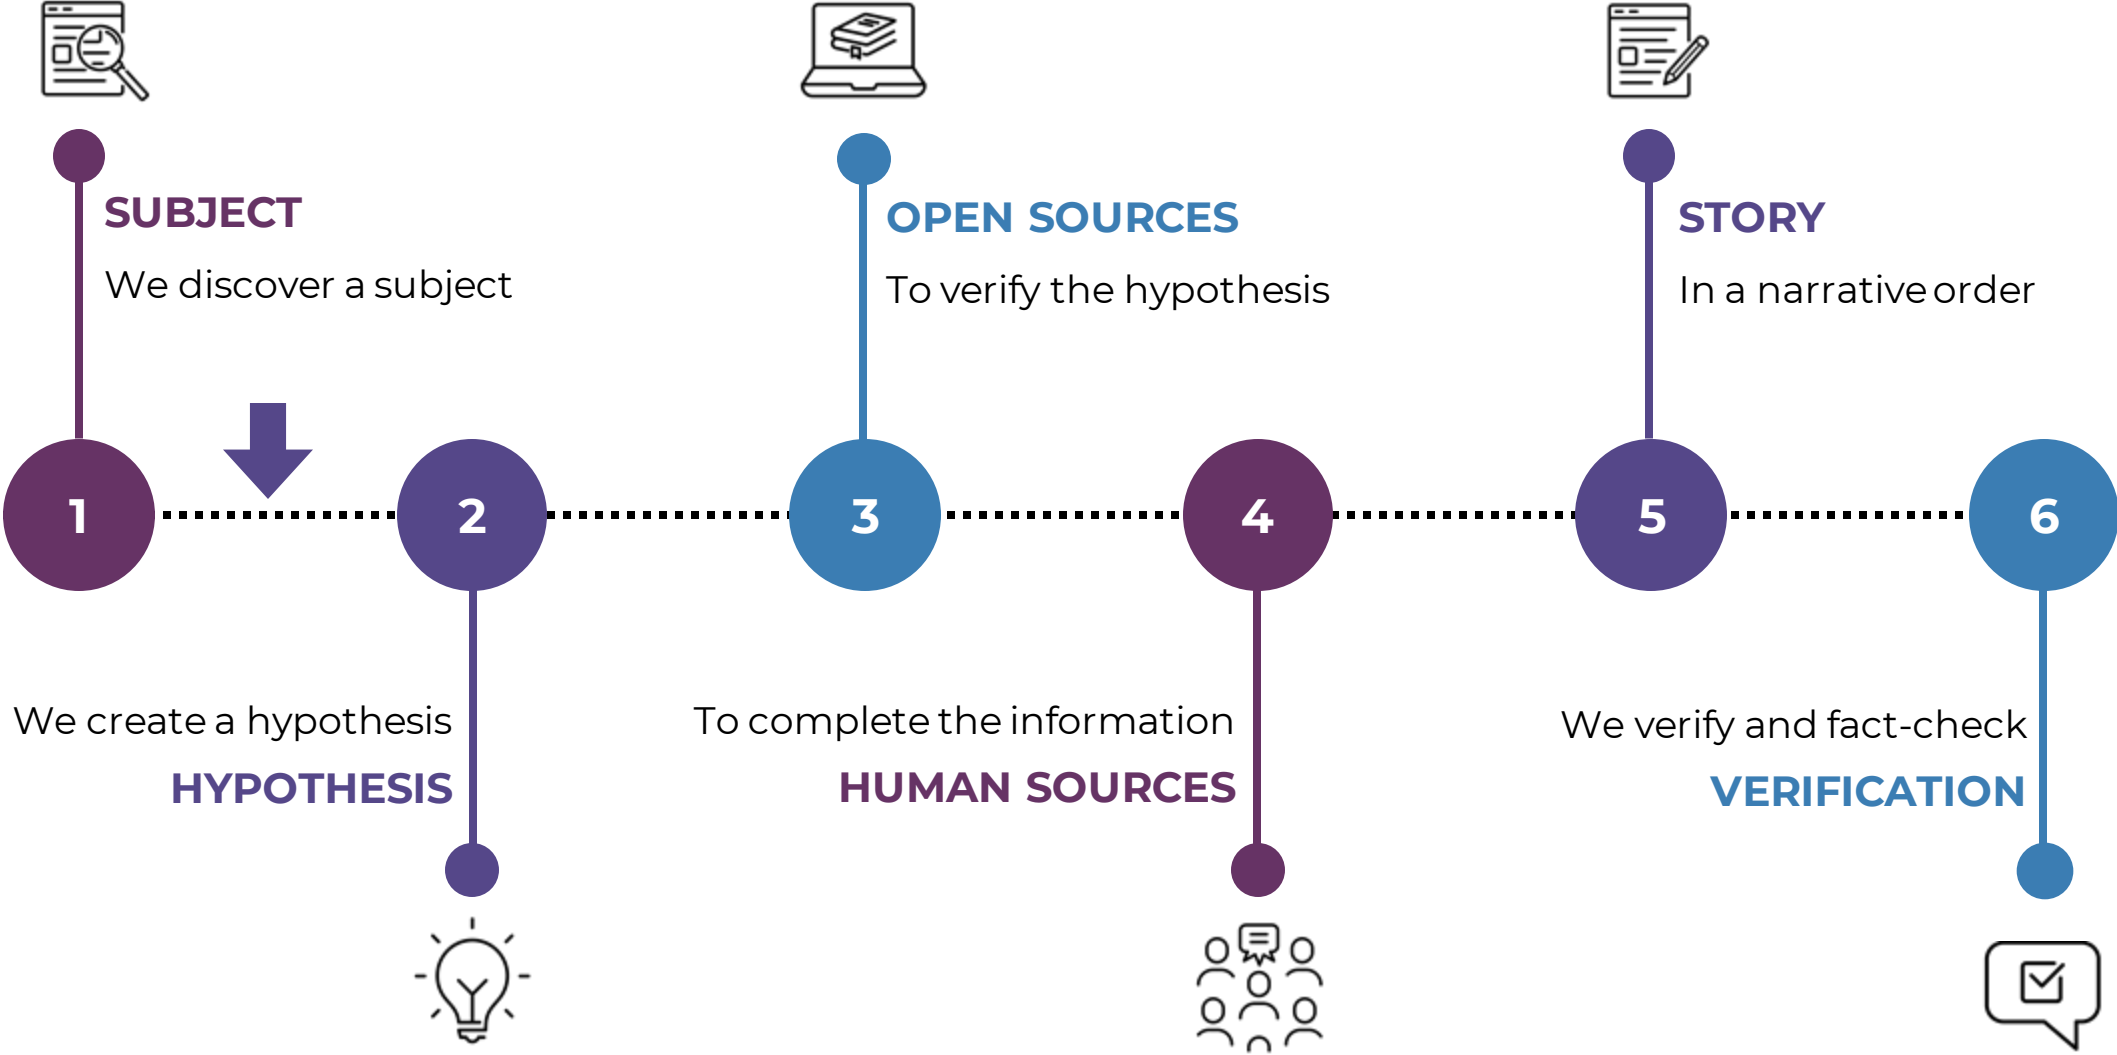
SUBJECT

We discover a subject

OPEN SOURCES

To verify the hypothesis

STORY

In a narrative order

1

2

3

4

5

6

We create a hypothesis

HYPOTHESIS

To complete the information

HUMAN SOURCES

We verify and fact-check

VERIFICATION